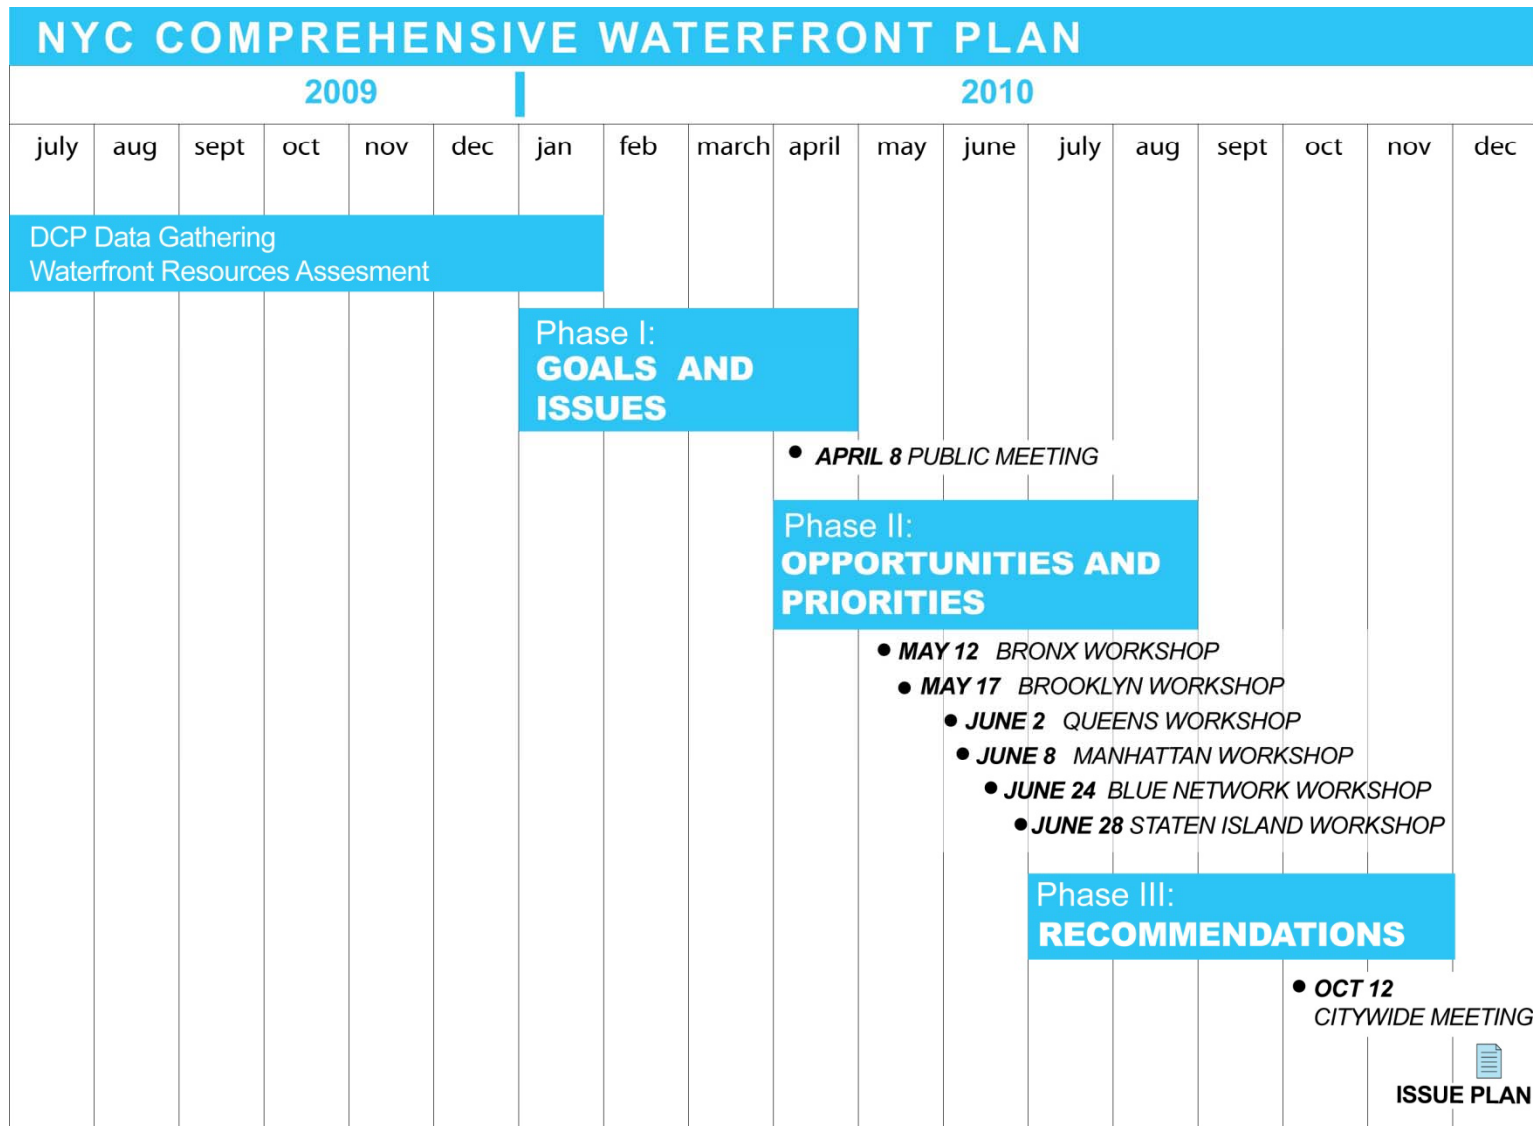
NYC COMPREHENSIVE WATERFRONT PLAN

2009

2010

| july | aug | sept | oct | nov | dec | jan | feb | march | april | may | june | july | aug | sept | oct | nov | dec |
|---|---|---|---|---|---|---|---|---|---|---|---|---|---|---|---|---|---|

DCP Data Gathering
Waterfront Resources Assesment

Phase I:
GOALS AND ISSUES

• APRIL 8 PUBLIC MEETING

Phase II:
OPPORTUNITIES AND PRIORITIES

• MAY 12 BRONX WORKSHOP
• MAY 17 BROOKLYN WORKSHOP
• JUNE 2 QUEENS WORKSHOP
• JUNE 8 MANHATTAN WORKSHOP
• JUNE 24 BLUE NETWORK WORKSHOP
• JUNE 28 STATEN ISLAND WORKSHOP

Phase III:
RECOMMENDATIONS

• OCT 12
CITYWIDE MEETING

ISSUE PLAN